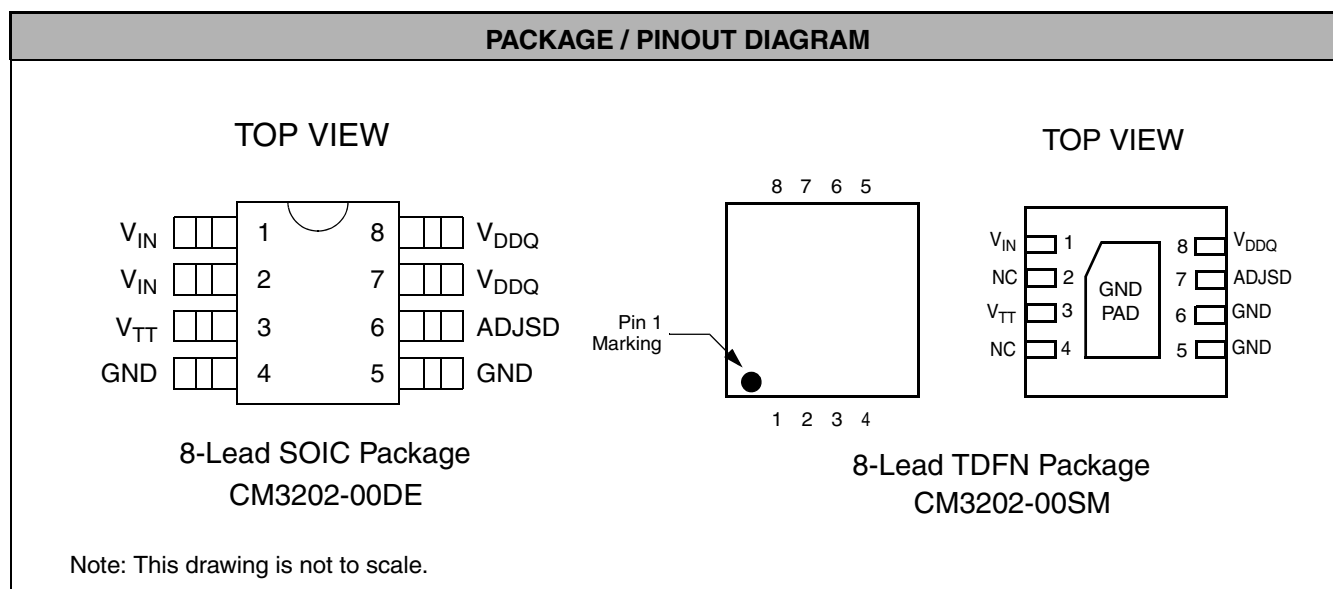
PACKAGE / PINOUT DIAGRAM

TOP VIEW

$V_{IN}$ 1
$V_{IN}$ 2
$V_{TT}$ 3
GND 4
8 $V_{DDQ}$
7 $V_{DDQ}$
6 ADJSD
5 GND

8-Lead SOIC Package
CM3202-00DE

8 7 6 5

Pin 1 Marking

1 2 3 4

TOP VIEW

$V_{IN}$ 1
NC 2
$V_{TT}$ 3
NC 4
GND PAD
8 $V_{DDQ}$
7 ADJSD
6 GND
5 GND

8-Lead TDFN Package
CM3202-00SM

Note: This drawing is not to scale.